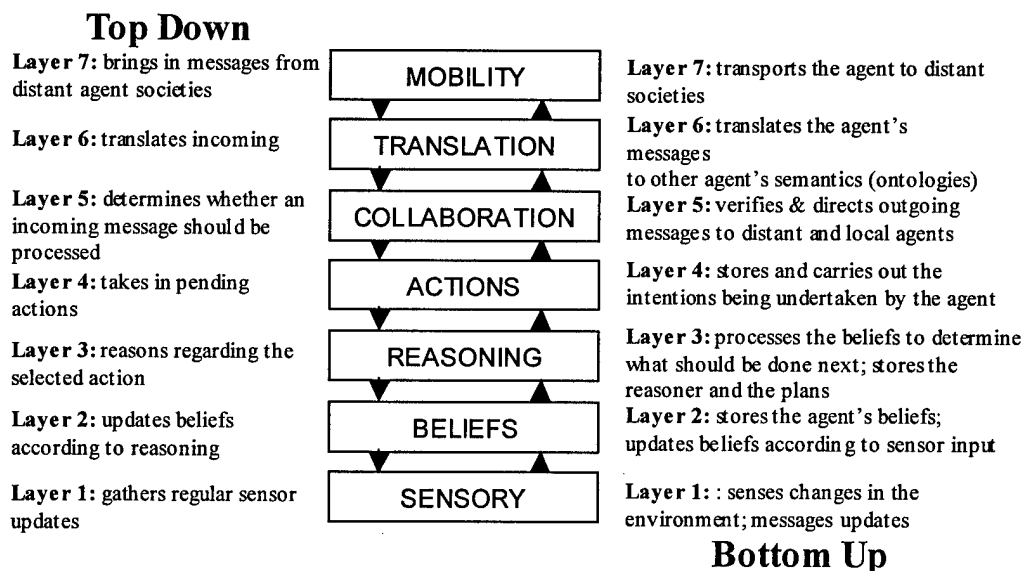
Top Down

Layer 7: brings in messages from distant agent societies

Layer 6: translates incoming

Layer 5: determines whether an incoming message should be processed

Layer 4: takes in pending actions

Layer 3: reasons regarding the selected action

Layer 2: updates beliefs according to reasoning

Layer 1: gathers regular sensor updates

MOBILITY

TRANSLATION

COLLABORATION

ACTIONS

REASONING

BELIEFS

SENSORY

Layer 7: transports the agent to distant societies

Layer 6: translates the agent's messages
to other agent's semantics (ontologies)

Layer 5: verifies & directs outgoing messages to distant and local agents

Layer 4: stores and carries out the intentions being undertaken by the agent

Layer 3: processes the beliefs to determine what should be done next; stores the reasoner and the plans

Layer 2: stores the agent's beliefs; updates beliefs according to sensor input

Layer 1: : senses changes in the environment; messages updates

Bottom Up